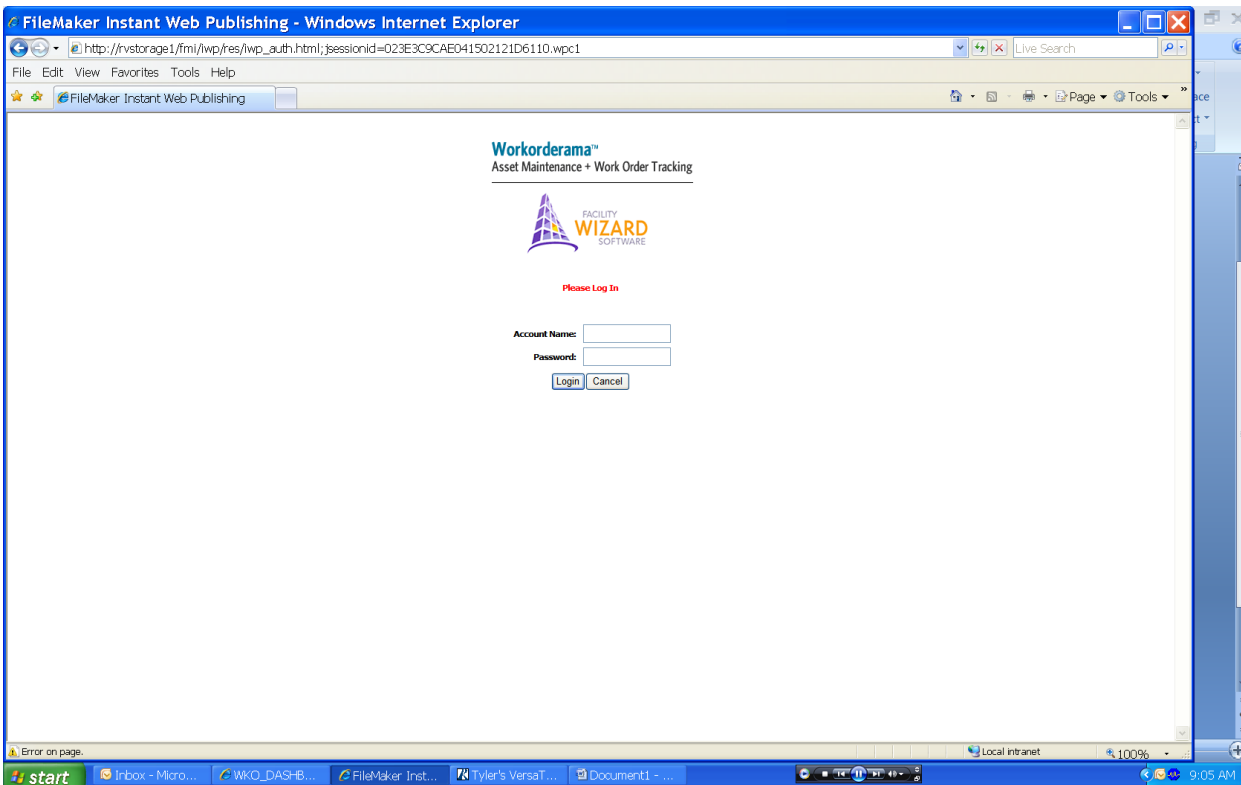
FileMaker Instant Web Publishing - Windows Internet Explorer

http://rvstorage1/fmi/iwp/res/iwp_auth.html;jsessionid=023E3C9CAE041502121D6110.wpc1

Live Search

File Edit View Favorites Tools Help

FileMaker Instant Web Publishing

Page Tools

Workorderama™
Asset Maintenance + Work Order Tracking

FACILITY WIZARD SOFTWARE

Please Log In

Account Name:
Password:

Login Cancel

Error on page.

Local intranet

100%

start

Inbox - Micro...

WKO_DASHB...

FileMaker Inst...

Tyler's VersaT...

Document1 - ...

9:05 AM